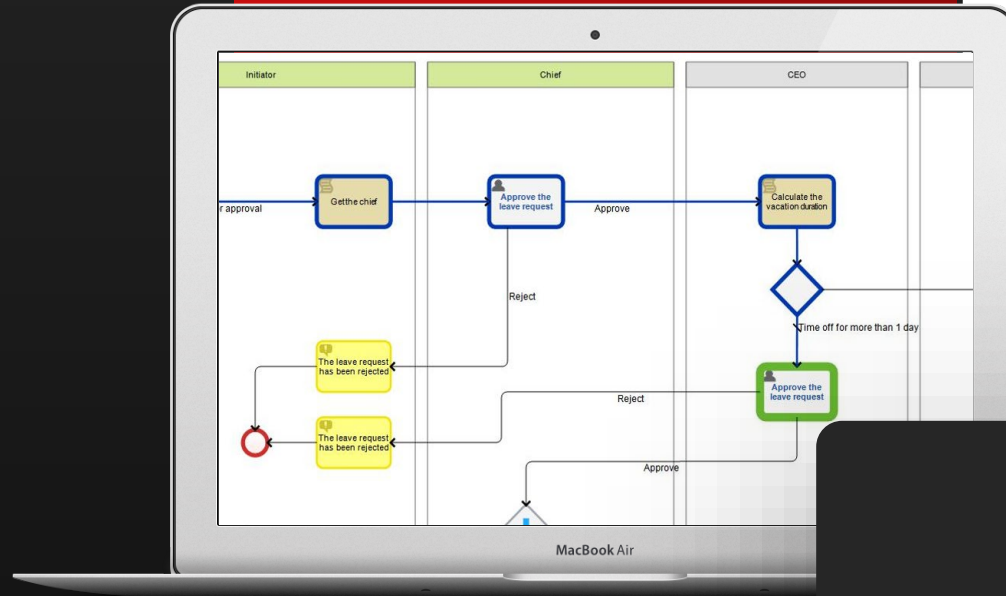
Initiator

Chief

CEO

r approval

Getthe chief

Approve the leave request

Approve

Calculate the vacation duration

Reject

Time off for more than 1 day

The leave request has been rejected

Approve the leave request

Reject

The leave request has been rejected

Approve

MacBook Air